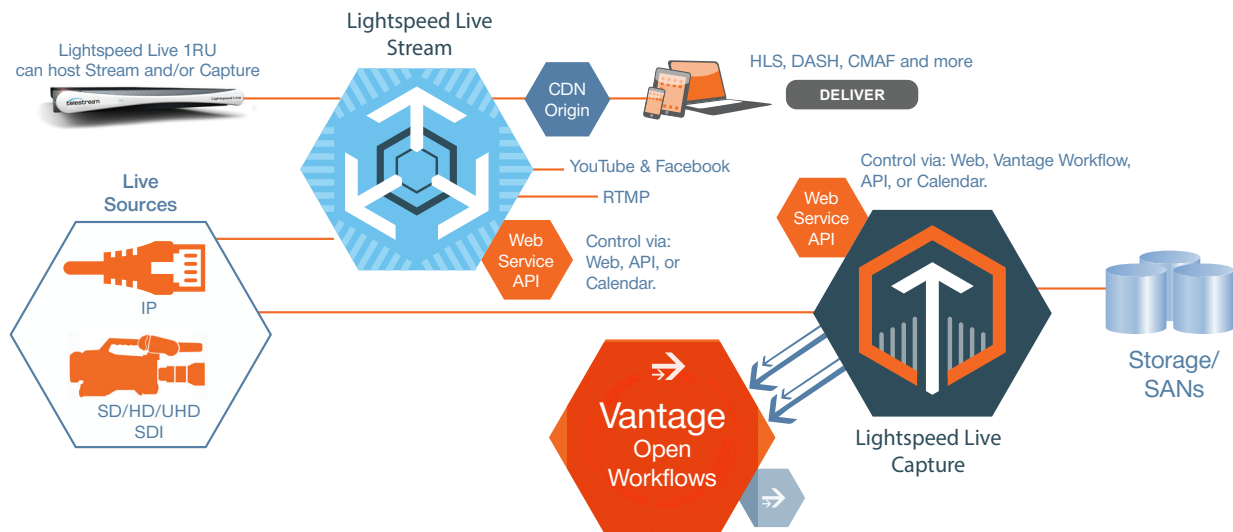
Lightspeed Live 1RU can host Stream and/or Capture

Telestream

Lightspeed Live

Lightspeed Live Stream

CDN Origin

HLS, DASH, CMAF and more

DELIVER

YouTube & Facebook

RTMP

Web Service API

Control via: Web, API, or Calendar.

Live Sources

IP

SD/HD/UHD SDI

Control via: Web, Vantage Workflow, API, or Calendar.

Web Service API

Storage/ SANs

Vantage Open Workflows

Lightspeed Live Capture